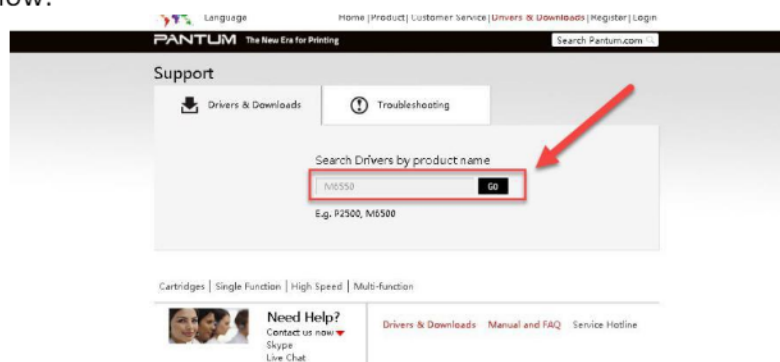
low:

Language

Home | Product | Customer Service | Drivers & Downloads | Register | Login

PANTUM The New Era for Printing

Search Pantum.com

Support

Drivers & Downloads

Troubleshooting

Search Drivers by product name

M6550

GO

E.g. P2500, M6500

Cartridges | Single Function | High Speed | Multi-function

Need Help?
Contact us now
Skype
Live Chat

Drivers & Downloads Manual and FAQ Service Hotline